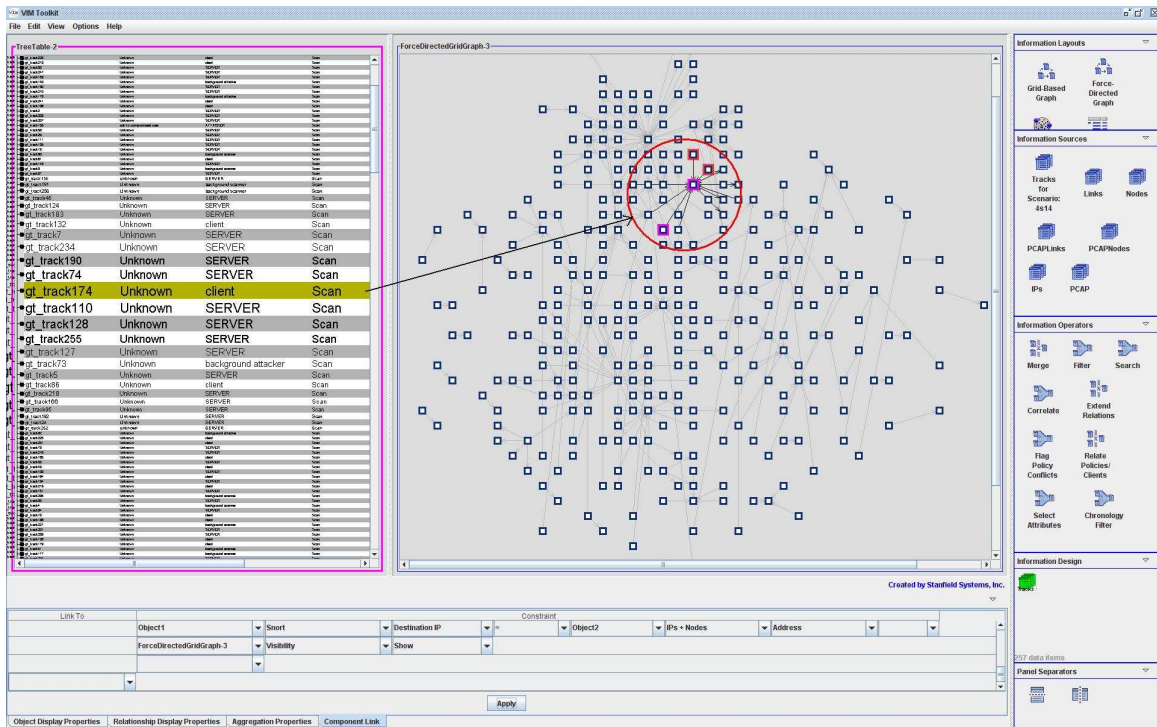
VIM Toolkit
File Edit View Options Help

TreeTable-2

| | | | |
|---|---|---|---|
| gt_track46 | Unknown | SERVER | Scan |
| gt_track124 | Unknown | SERVER | Scan |
| gt_track183 | Unknown | SERVER | Scan |
| gt_track132 | Unknown | client | Scan |
| gt_track7 | Unknown | SERVER | Scan |
| gt_track234 | Unknown | SERVER | Scan |
| gt_track190 | Unknown | SERVER | Scan |
| gt_track74 | Unknown | SERVER | Scan |
| gt_track174 | Unknown | client | Scan |
| gt_track110 | Unknown | SERVER | Scan |
| gt_track128 | Unknown | SERVER | Scan |
| gt_track255 | Unknown | SERVER | Scan |
| gt_track127 | Unknown | SERVER | Scan |
| gt_track73 | Unknown | background attacker | Scan |
| gt_track5 | Unknown | SERVER | Scan |
| gt_track86 | Unknown | client | Scan |
| gt_track218 | Unknown | SERVER | Scan |
| gt_track166 | Unknown | SERVER | Scan |
| gt_track95 | Unknown | SERVER | Scan |

ForceDirectedGridGraph-3

Created by Stanfield Systems, Inc.

Information Layouts
Grid-Based Graph
Force-Directed Graph

Information Sources
Tracks for Scenario: 4s14
Links
Nodes
PCAPLinks
PCAPNodes
IPs
PCAP

Information Operators
Merge
Filter
Search
Correlate
Extend Relations
Flag Policy Conflicts
Relate Policies/ Clients
Select Attributes
Chronology Filter

Information Design

257 data items
Panel Separators

| Link To | Constraint | | | | | | | |
|---|---|---|---|---|---|---|---|---|
| | Object1 | Snort | Destination IP | = | Object2 | IPs + Nodes | Address | |
| | ForceDirectedGridGraph-3 | Visibility | Show | | | | | |

Apply

Object Display Properties | Relationship Display Properties | Aggregation Properties | Component Link